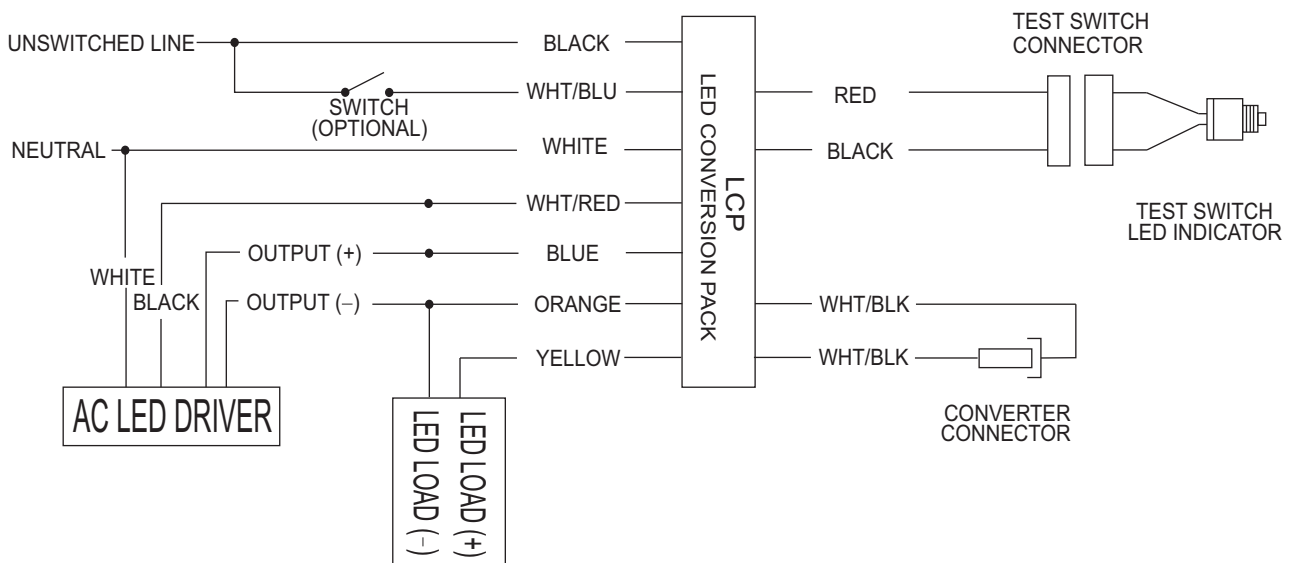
UNSWITCHED LINE
BLACK
SWITCH (OPTIONAL)
WHT/BLU
NEUTRAL
WHITE
WHT/RED
OUTPUT (+)
BLUE
WHITE
BLACK
OUTPUT (–)
ORANGE
YELLOW
AC LED DRIVER
LED LOAD (+)
LED LOAD (–)
LCP
LED CONVERSION PACK
RED
BLACK
TEST SWITCH CONNECTOR
TEST SWITCH LED INDICATOR
WHT/BLK
WHT/BLK
CONVERTER CONNECTOR